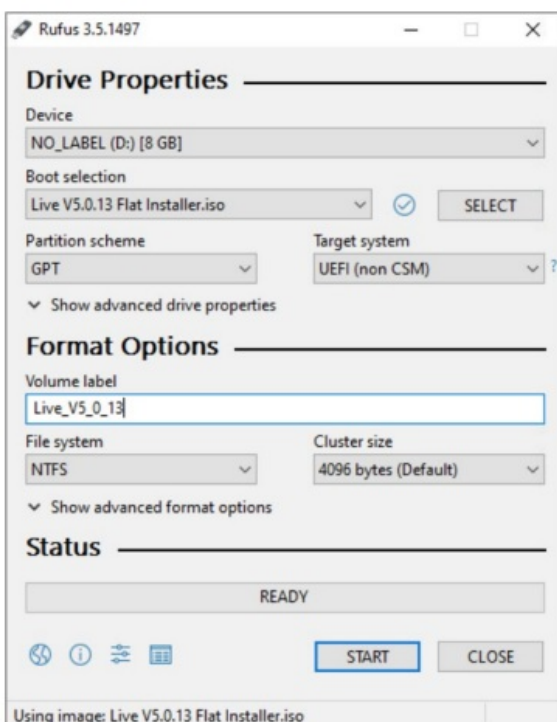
Rufus 3.5.1497

Drive Properties

Device

NO_LABEL (D:) [8 GB]

Boot selection

Live V5.0.13 Flat Installer.iso

SELECT

Partition scheme

GPT

Target system

UEFI (non CSM)

?

Show advanced drive properties

Format Options

Volume label

Live_V5_0_13

File system

NTFS

Cluster size

4096 bytes (Default)

Show advanced format options

Status

READY

START

CLOSE

Using image: Live V5.0.13 Flat Installer.iso